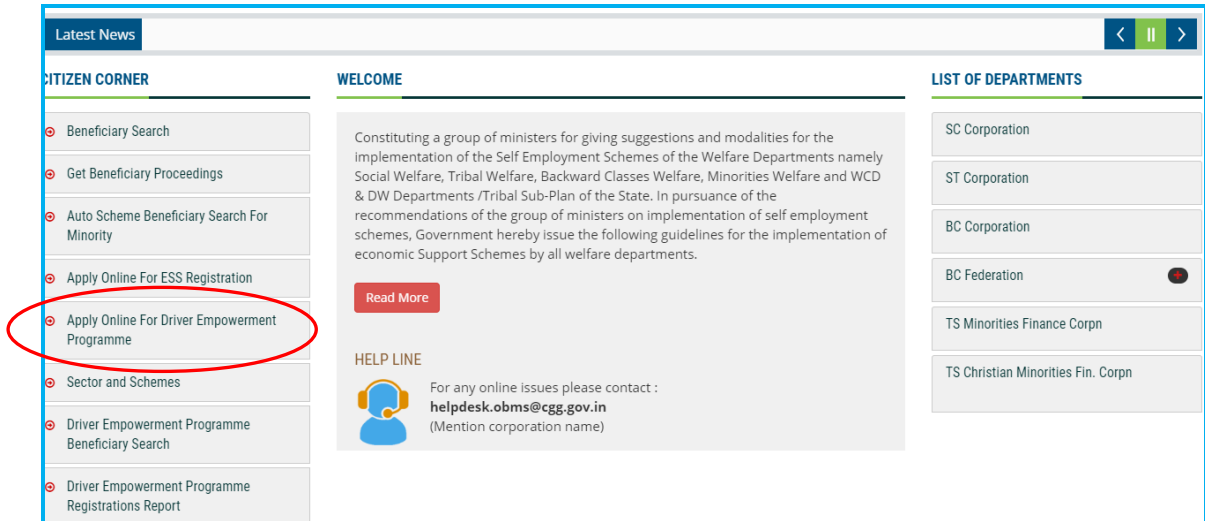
Latest News

CITIZEN CORNER

Beneficiary Search

Get Beneficiary Proceedings

Auto Scheme Beneficiary Search For Minority

Apply Online For ESS Registration

Apply Online For Driver Empowerment Programme

Sector and Schemes

Driver Empowerment Programme Beneficiary Search

Driver Empowerment Programme Registrations Report

WELCOME

Constituting a group of ministers for giving suggestions and modalities for the implementation of the Self Employment Schemes of the Welfare Departments namely Social Welfare, Tribal Welfare, Backward Classes Welfare, Minorities Welfare and WCD & DW Departments /Tribal Sub-Plan of the State. In pursuance of the recommendations of the group of ministers on implementation of self employment schemes, Government hereby issue the following guidelines for the implementation of economic Support Schemes by all welfare departments.

Read More

HELP LINE

For any online issues please contact :
helpdesk.obms@cgg.gov.in
(Mention corporation name)

LIST OF DEPARTMENTS

SC Corporation

ST Corporation

BC Corporation

BC Federation

TS Minorities Finance Corpn

TS Christian Minorities Fin. Corpn